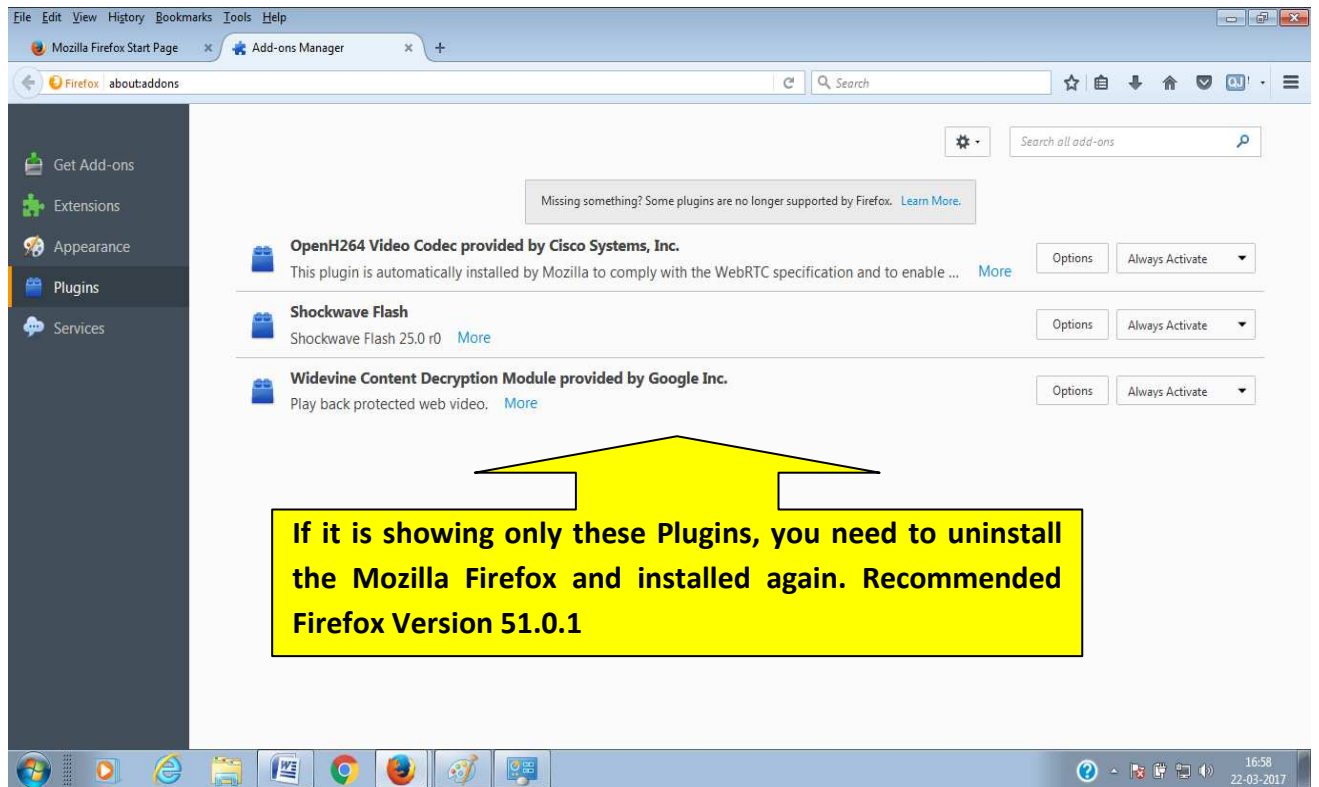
File Edit View History Bookmarks Tools Help

Mozilla Firefox Start Page ×
Add-ons Manager ×
+

Firefox about:addons
Search

Get Add-ons
Extensions
Appearance
Plugins
Services

Search all add-ons

Missing something? Some plugins are no longer supported by Firefox. Learn More.

OpenH264 Video Codec provided by Cisco Systems, Inc.
This plugin is automatically installed by Mozilla to comply with the WebRTC specification and to enable ... More
Options
Always Activate

Shockwave Flash
Shockwave Flash 25.0 r0 More
Options
Always Activate

Widevine Content Decryption Module provided by Google Inc.
Play back protected web video. More
Options
Always Activate

If it is showing only these Plugins, you need to uninstall the Mozilla Firefox and installed again. Recommended Firefox Version 51.0.1

16:58
22-03-2017